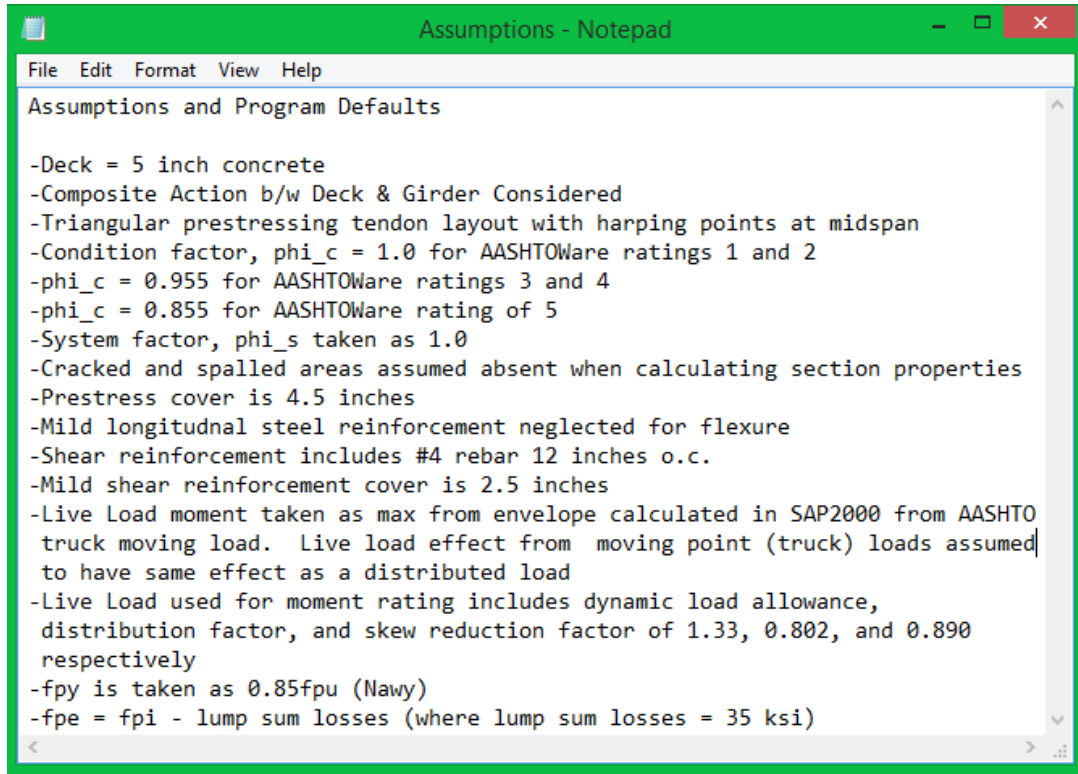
Assumptions - Notepad

File Edit Format View Help

Assumptions and Program Defaults

-Deck = 5 inch concrete
-Composite Action b/w Deck & Girder Considered
-Triangular prestressing tendon layout with harping points at midspan
-Condition factor, phi_c = 1.0 for AASHTOWare ratings 1 and 2
-phi_c = 0.955 for AASHTOWare ratings 3 and 4
-phi_c = 0.855 for AASHTOWare rating of 5
-System factor, phi_s taken as 1.0
-Cracked and spalled areas assumed absent when calculating section properties
-Prestress cover is 4.5 inches
-Mild longitudnal steel reinforcement neglected for flexure
-Shear reinforcement includes #4 rebar 12 inches o.c.
-Mild shear reinforcement cover is 2.5 inches
-Live Load moment taken as max from envelope calculated in SAP2000 from AASHTO truck moving load. Live load effect from moving point (truck) loads assumed to have same effect as a distributed load
-Live Load used for moment rating includes dynamic load allowance, distribution factor, and skew reduction factor of 1.33, 0.802, and 0.890 respectively
-fpy is taken as 0.85fpu (Nawy)
-fpe = fpi - lump sum losses (where lump sum losses = 35 ksi)